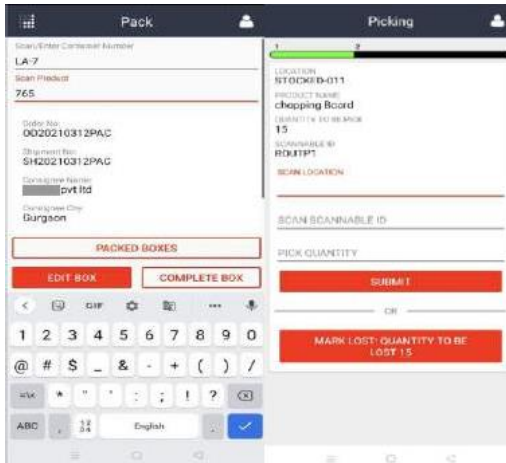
Pack

Scan/Enter Container Number
LA-7
Scan Product
765

Order No:
OD20210312PAC
Shipment No:
SH20210312PAC
Consignee Name:
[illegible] pvt ltd
Consignee City:
Gurgaon

PACKED BOXES

EDIT BOX
COMPLETE BOX

GIF

1 2 3 4 5 6 7 8 9 0
@ # $ _ & - + ( ) /
=\< * " ' : ; ! ? 
ABC , $\frac{12}{34}$ English .

Picking

1 2

LOCATION
STOCKED-011
PRODUCT NAME
chopping Board
QUANTITY TO BE PICK
15
SCANNABLE ID
ROUTP1
SCAN LOCATION

SCAN SCANNABLE ID

PICK QUANTITY

SUBMIT

OR

MARK LOST: QUANTITY TO BE LOST 15